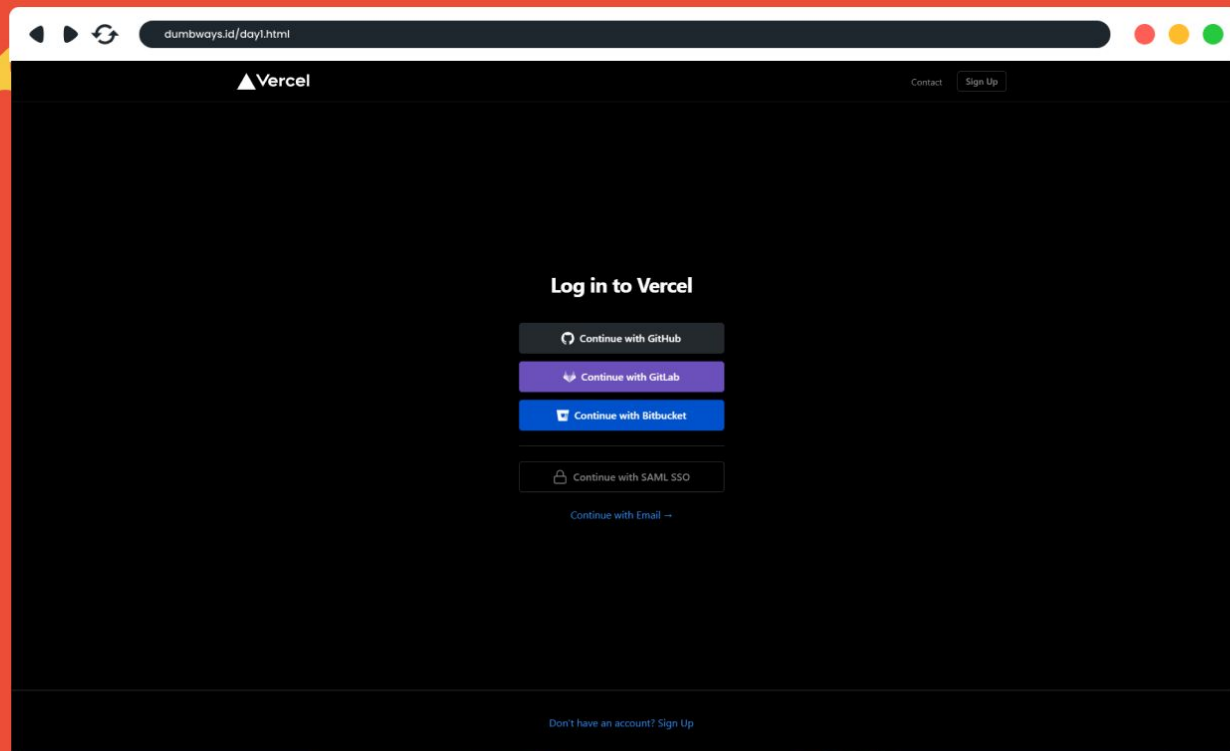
dumbways.id/day1.html

Vercel

Contact

Sign Up

Log in to Vercel

Continue with GitHub

Continue with GitLab

Continue with Bitbucket

Continue with SAML SSO

Continue with Email →

Don't have an account? Sign Up